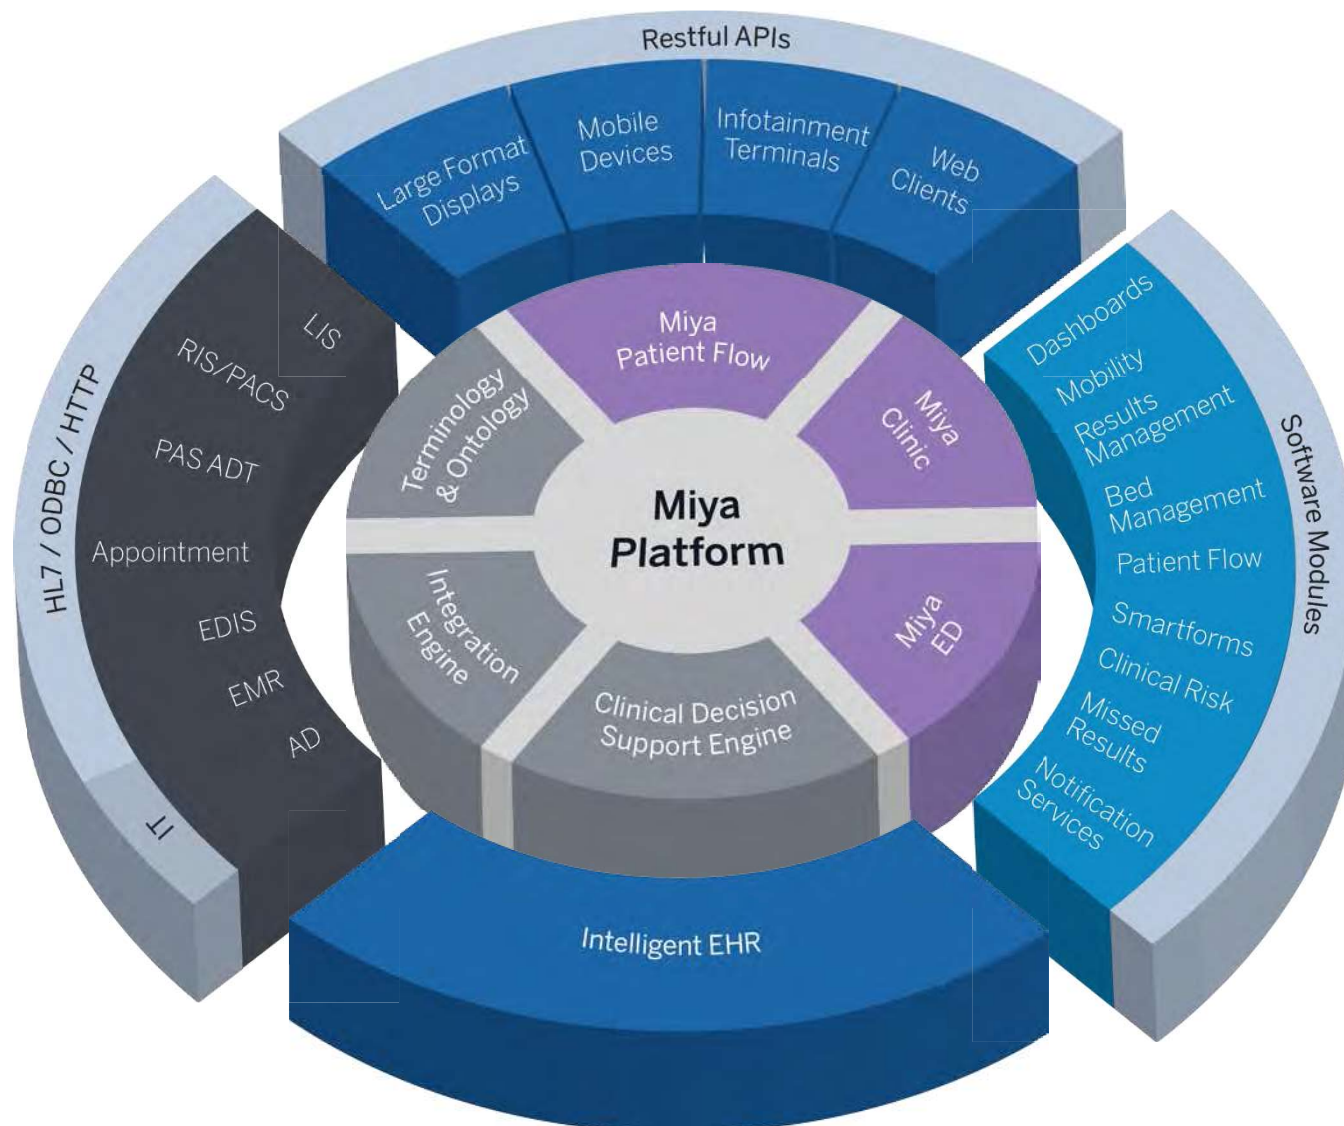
Restful APIs

Large Format Displays

Mobile Devices

Infotainment Terminals

Web Clients

HL7 / ODBC / HTTP

LIS

RIS/PACS

PAS ADT

Appointment

EDIS

EMR

AD

IT

Miya Patient Flow

Miya Clinic

Miya ED

Clinical Decision Support Engine

Integration Engine

Terminology & Ontology

Miya Platform

Software Modules

Dashboards

Mobility

Results Management

Bed Management

Patient Flow

Smartforms

Clinical Risk

Missed Results

Notification Services

Intelligent EHR